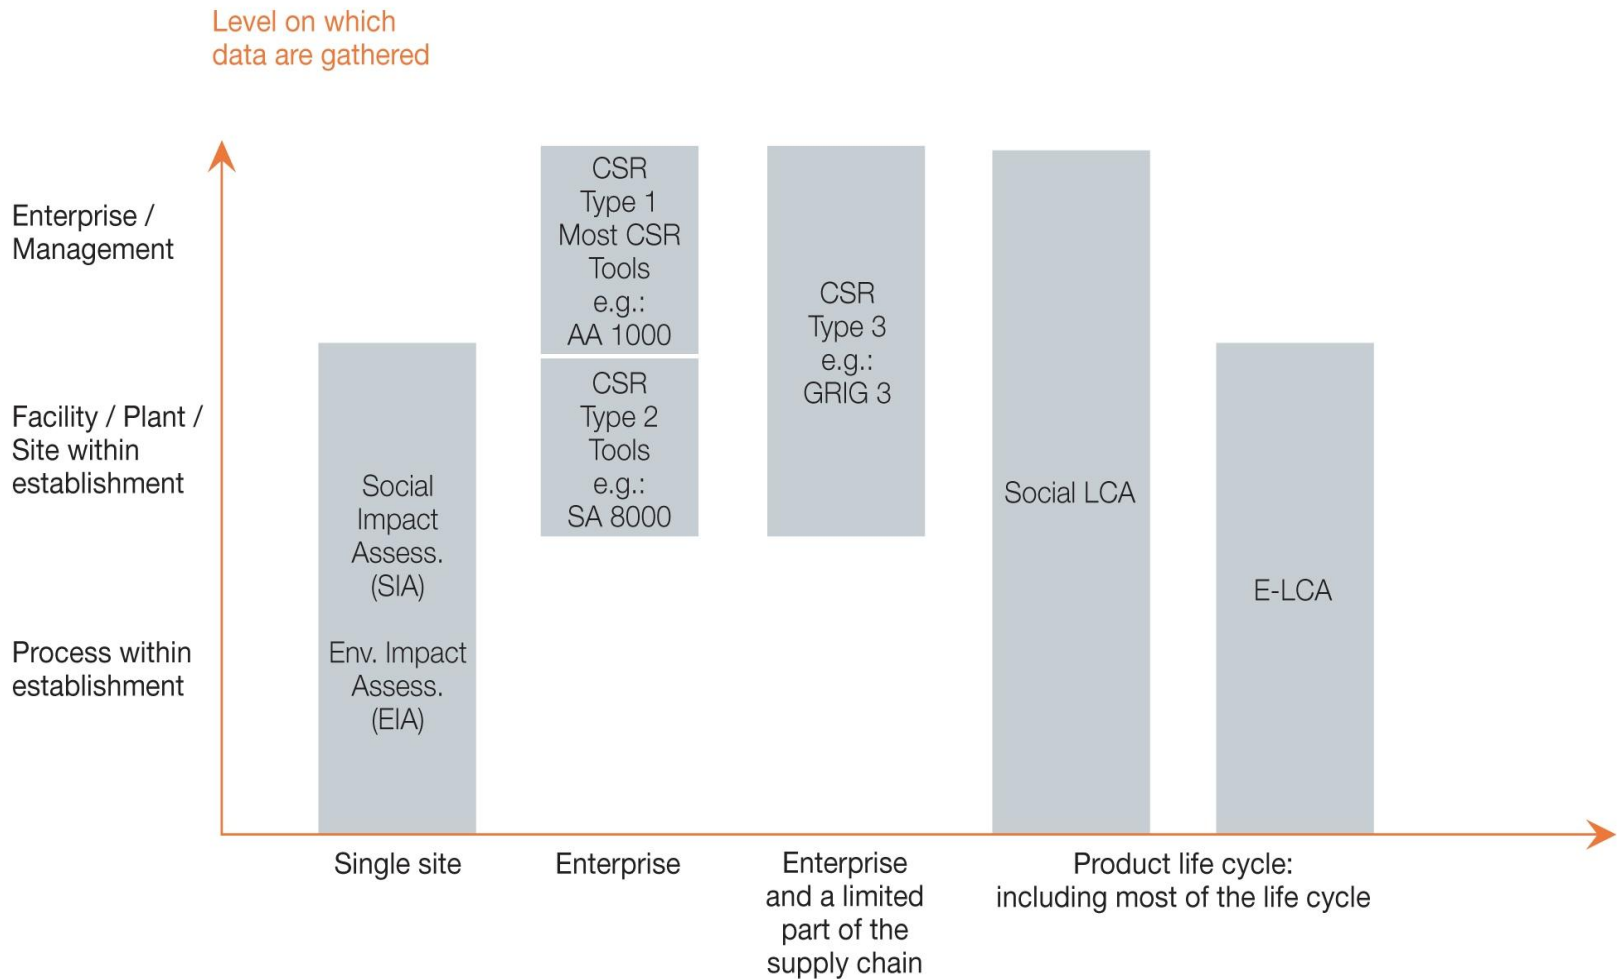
Level on which data are gathered

Enterprise / Management

Facility / Plant / Site within establishment

Process within establishment

Social Impact Assess. (SIA)

Env. Impact Assess. (EIA)

CSR Type 1 Most CSR Tools e.g.: AA 1000

CSR Type 2 Tools e.g.: SA 8000

CSR Type 3 e.g.: GRIG 3

Social LCA

E-LCA

Single site

Enterprise

Enterprise and a limited part of the supply chain

Product life cycle: including most of the life cycle